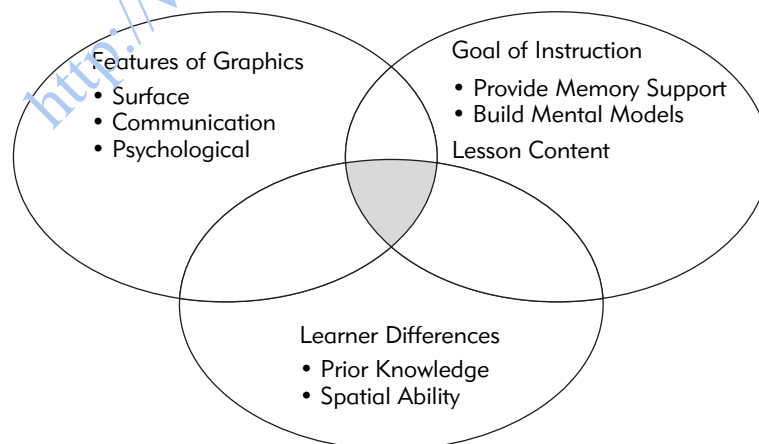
http://w

Features of Graphics
• Surface
• Communication
• Psychological

Goal of Instruction
• Provide Memory Support
• Build Mental Models
Lesson Content

Learner Differences
• Prior Knowledge
• Spatial Ability